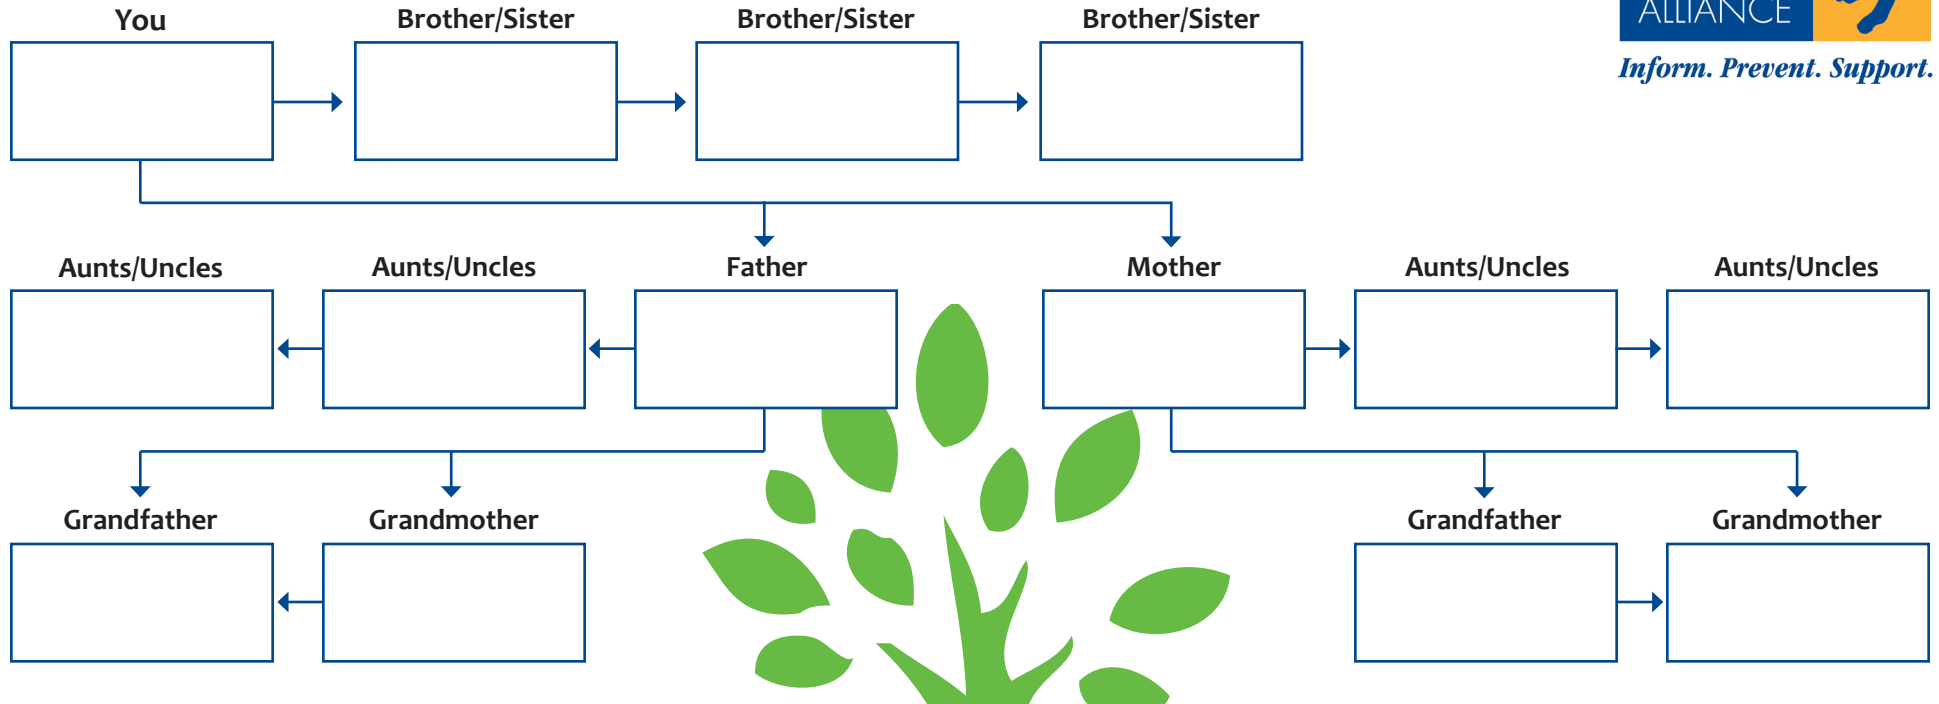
ALLIANCE
Inform. Prevent. Support.

You

Brother/Sister

Brother/Sister

Brother/Sister

Aunts/Uncles

Aunts/Uncles

Father

Mother

Aunts/Uncles

Aunts/Uncles

Grandfather

Grandmother

Grandfather

Grandmother